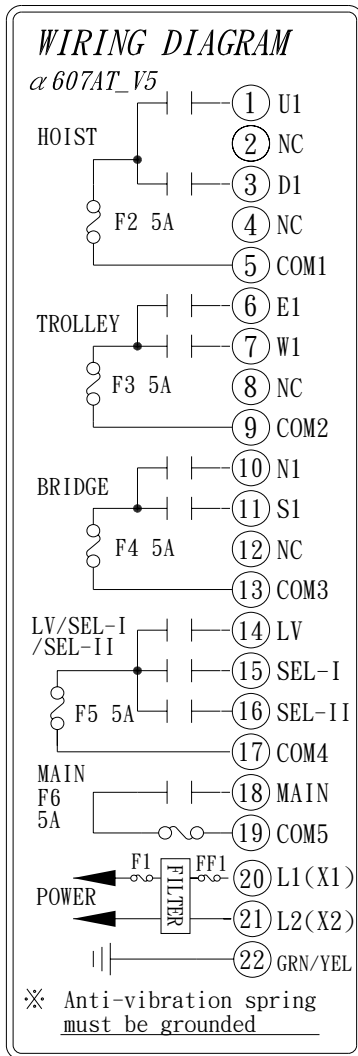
WIRING DIAGRAM

$\alpha$ 607AT_V5

HOIST

F2 5A

1 U1
2 NC
3 D1
4 NC
5 COM1

TROLLEY

F3 5A

6 E1
7 W1
8 NC
9 COM2

BRIDGE

F4 5A

10 N1
11 S1
12 NC
13 COM3

LV/SEL-I /SEL-II

F5 5A

14 LV
15 SEL-I
16 SEL-II
17 COM4

MAIN F6 5A

18 MAIN
19 COM5

POWER

F1 FILTER FF1

20 L1(X1)
21 L2(X2)
22 GRN/YEL

※ Anti-vibration spring must be grounded